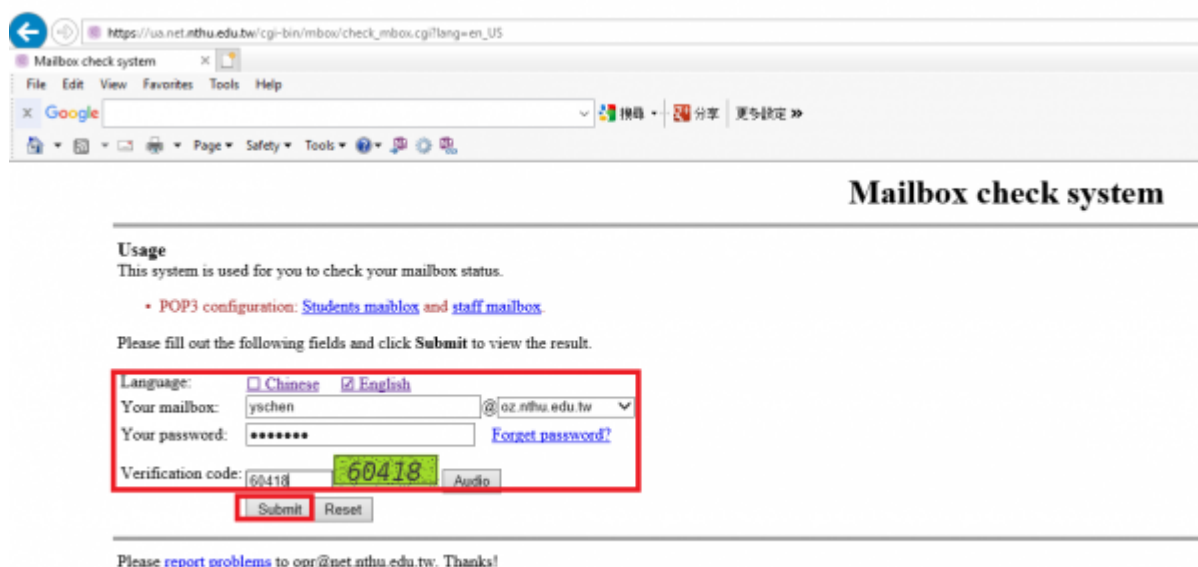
https://ua.net.nthu.edu.tw/cgi-bin/mbox/check_mbox.cgi?lang=en_US

Mailbox check system

File Edit View Favorites Tools Help

Google

搜尋 · 分享 更多設定 »

Page ▾ Safety ▾ Tools ▾

Mailbox check system

Usage
This system is used for you to check your mailbox status.

• POP3 configuration: Students maiblox and staff mailbox.

Please fill out the following fields and click Submit to view the result.

Language: ☐ Chinese ☑ English
Your mailbox: yschen @ oz.nthu.edu.tw
Your password: ••••••••
Forget password?
Verification code: 60418 60418 Audio

Submit Reset

Please report problems to opr@net.nthu.edu.tw. Thanks!